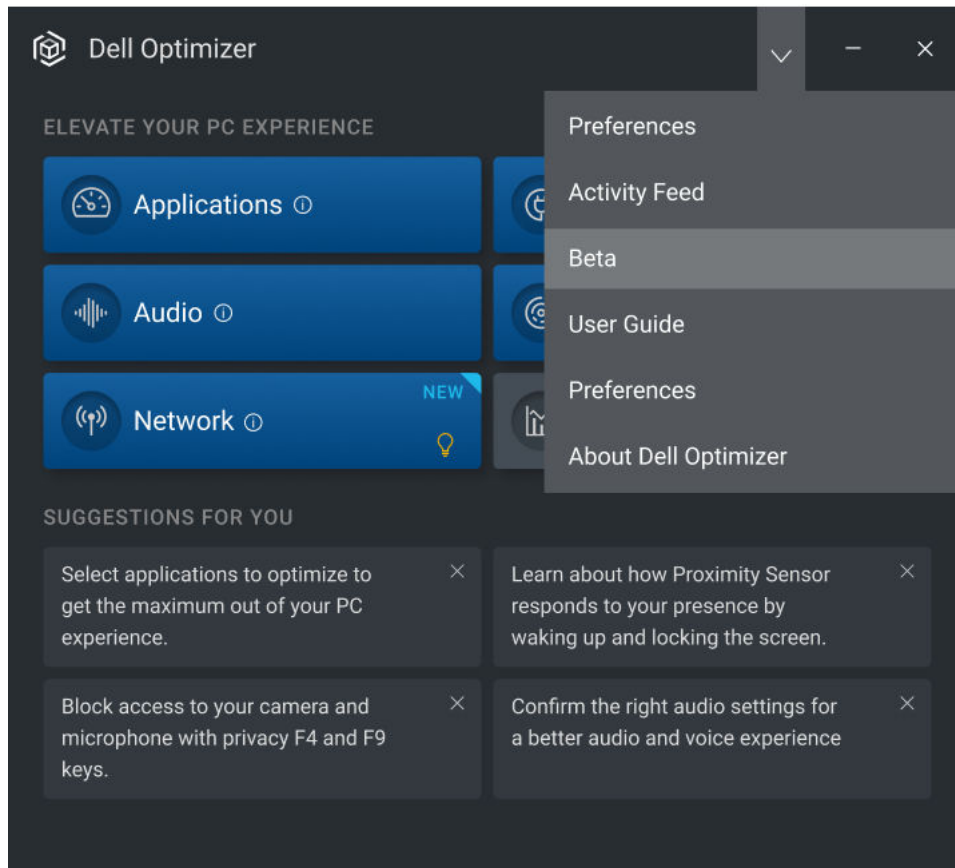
Dell Optimizer

ELEVATE YOUR PC EXPERIENCE

Applications ⓘ

Audio ⓘ

NEW

Network ⓘ

Preferences

Activity Feed

Beta

User Guide

Preferences

About Dell Optimizer

SUGGESTIONS FOR YOU

Select applications to optimize to get the maximum out of your PC experience.

Learn about how Proximity Sensor responds to your presence by waking up and locking the screen.

Block access to your camera and microphone with privacy F4 and F9 keys.

Confirm the right audio settings for a better audio and voice experience